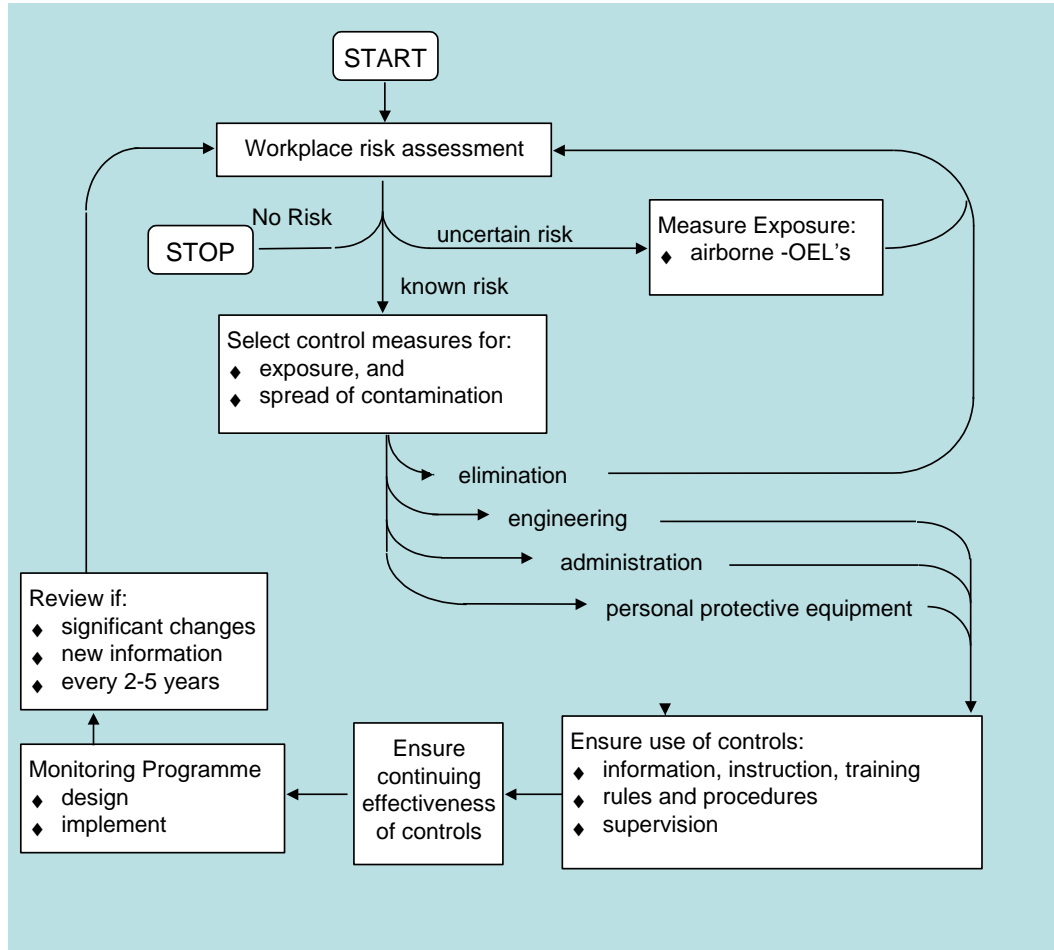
START

Workplace risk assessment

No Risk

STOP

uncertain risk

Measure Exposure:
♦ airborne -OEL's

known risk

Select control measures for:
♦ exposure, and
♦ spread of contamination

elimination

engineering

administration

personal protective equipment

Review if:
♦ significant changes
♦ new information
♦ every 2-5 years

Monitoring Programme
♦ design
♦ implement

Ensure continuing effectiveness of controls

Ensure use of controls:
♦ information, instruction, training
♦ rules and procedures
♦ supervision